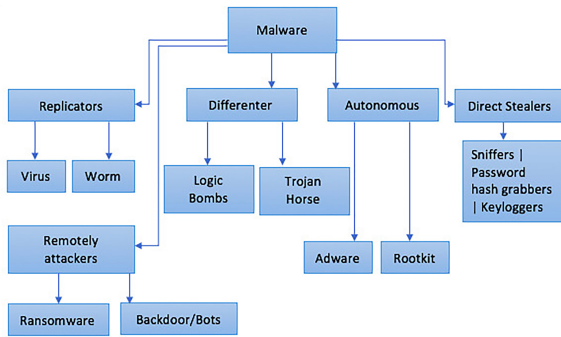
Malware

Replicators

Differenter

Autonomous

Direct Stealers

Virus

Worm

Logic Bombs

Trojan Horse

Sniffers | Password hash grabbers | Keyloggers

Remotely attackers

Adware

Rootkit

Ransomware

Backdoor/Bots